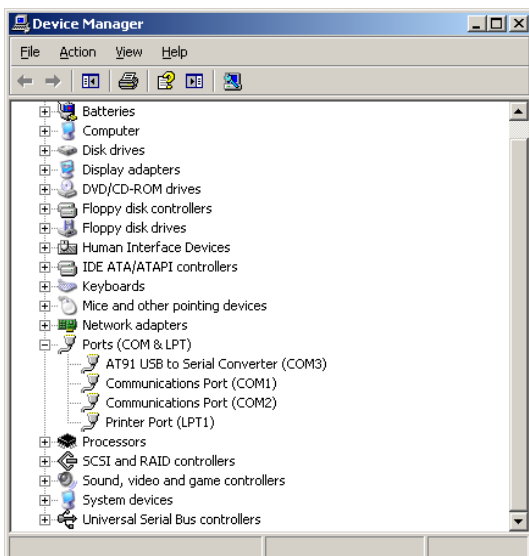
Device Manager

File Action View Help

Batteries
Computer
Disk drives
Display adapters
DVD/CD-ROM drives
Floppy disk controllers
Floppy disk drives
Human Interface Devices
IDE ATA/ATAPI controllers
Keyboards
Mice and other pointing devices
Network adapters
Ports (COM & LPT)
AT91 USB to Serial Converter (COM3)
Communications Port (COM1)
Communications Port (COM2)
Printer Port (LPT1)
Processors
SCSI and RAID controllers
Sound, video and game controllers
System devices
Universal Serial Bus controllers